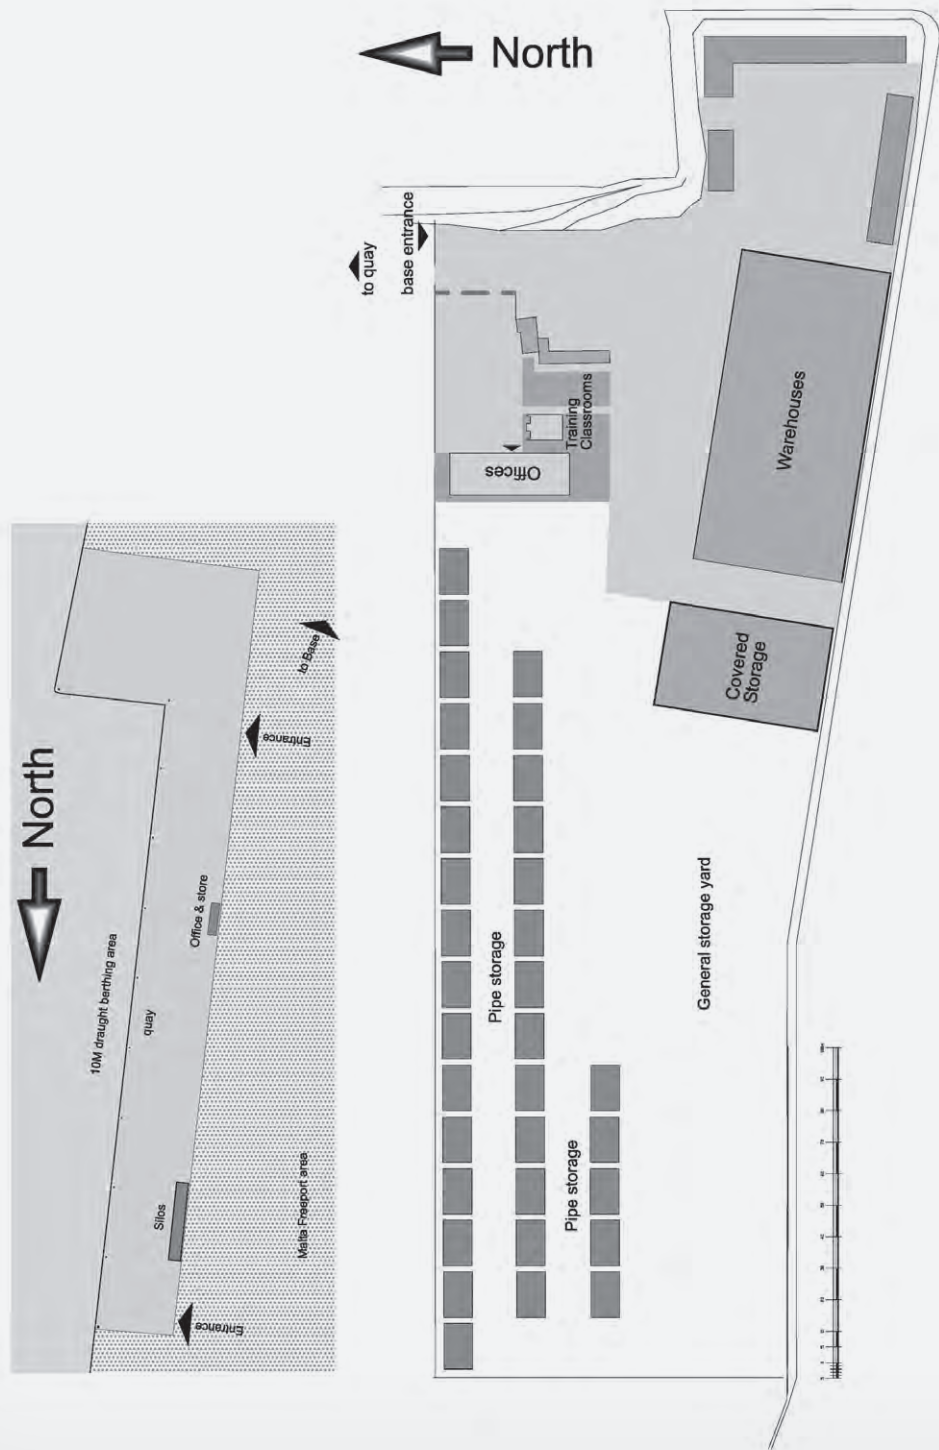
North

to quay

base entrance

Training Classrooms

Offices

Warehouses

Covered Storage

Pipe storage

Pipe storage

General storage yard

North

10M draught berthing area

quay

Office & store

Silos

Malta Freeport area

Entrance

Entrance

to Base